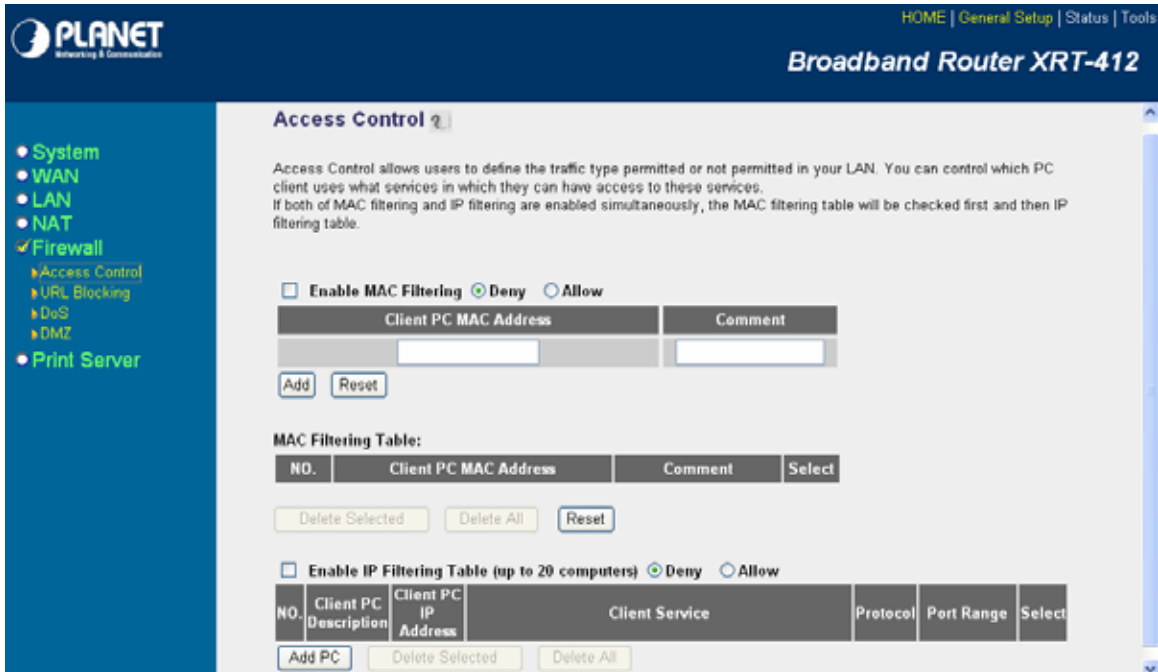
PLANET
Networking & Communication

HOME | General Setup | Status | Tools

Broadband Router XRT-412

• System
• WAN
• LAN
• NAT
✓Firewall
▸Access Control
▸URL Blocking
▸DoS
▸DMZ
• Print Server

Access Control

Access Control allows users to define the traffic type permitted or not permitted in your LAN. You can control which PC client uses what services in which they can have access to these services.
If both of MAC filtering and IP filtering are enabled simultaneously, the MAC filtering table will be checked first and then IP filtering table.

Enable MAC Filtering ⦿ Deny ○ Allow

| Client PC MAC Address | Comment |
|---|---|
| | |

Add Reset

MAC Filtering Table:

| NO. | Client PC MAC Address | Comment | Select |
|---|---|---|---|

Delete Selected Delete All Reset

Enable IP Filtering Table (up to 20 computers) ⦿ Deny ○ Allow

| NO. | Client PC Description | Client PC IP Address | Client Service | Protocol | Port Range | Select |
|---|---|---|---|---|---|---|

Add PC Delete Selected Delete All